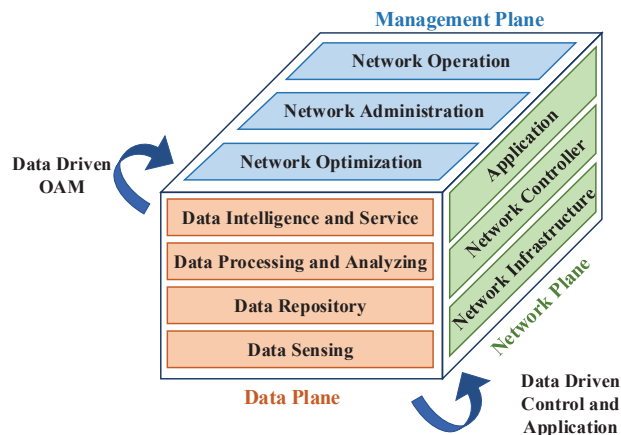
Management Plane

Network Operation

Network Administration

Network Optimization

Data Driven OAM

Application

Network Controller

Network Infrastructure

Network Plane

Data Intelligence and Service

Data Processing and Analyzing

Data Repository

Data Sensing

Data Plane

Data Driven Control and Application